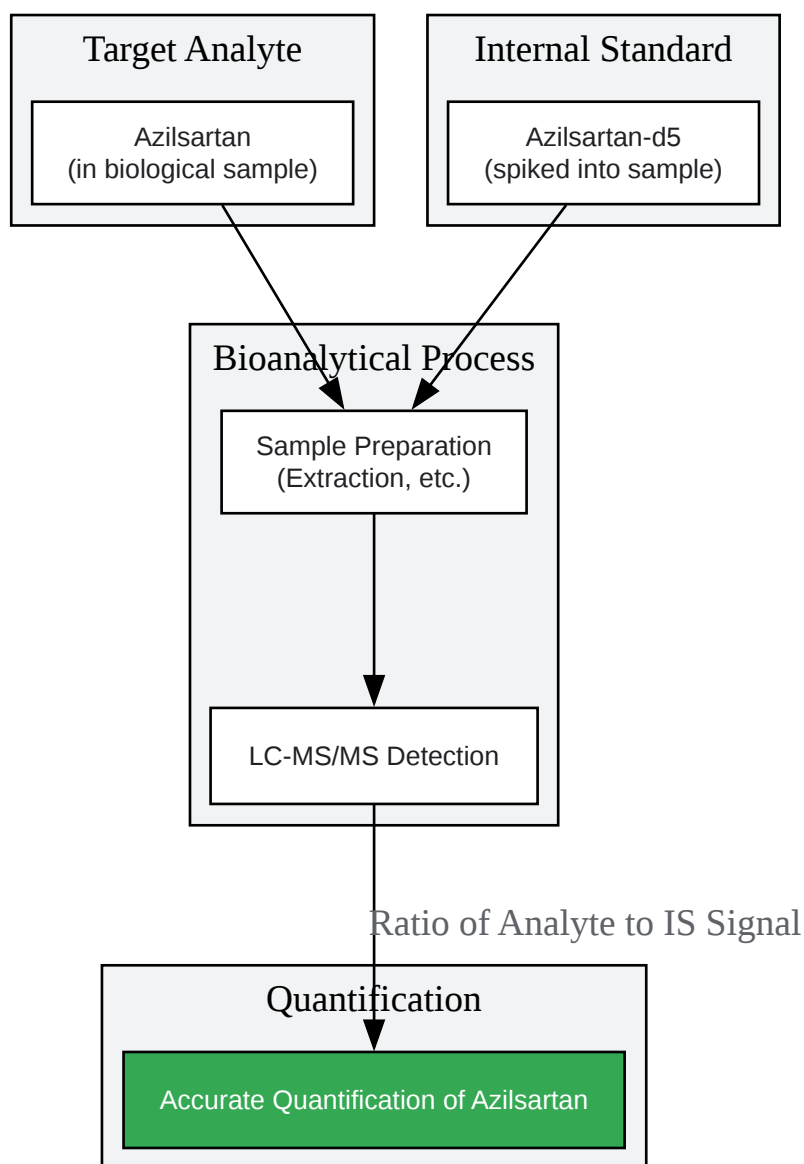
Target Analyte

Azilsartan
(in biological sample)

Internal Standard

Azilsartan-d5
(spiked into sample)

Bioanalytical Process

Sample Preparation
(Extraction, etc.)

LC-MS/MS Detection

Ratio of Analyte to IS Signal

Quantification

Accurate Quantification of Azilsartan